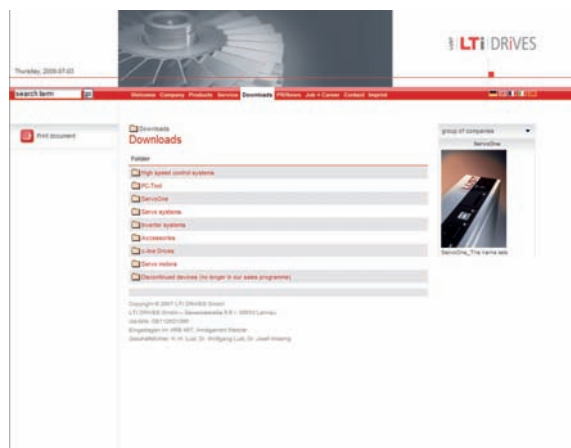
Thursday, 2008-07-03

LTi DRIVES

search term go

Welcome Company Products Service Downloads PR/News Job + Career Contact Imprint

Print document

Downloads

Downloads

Folder

High speed control systems

PC-Tool

ServoOne

Servo systems

Inverter systems

Accessories

c-line Drives

Servo motors

Discontinued devices (no longer in our sales programme)

Copyright © 2007 LTI DRIVES GmbH
LTI DRIVES GmbH – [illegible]
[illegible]
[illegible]
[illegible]

group of companies

ServoOne

ServoOne_The name tells